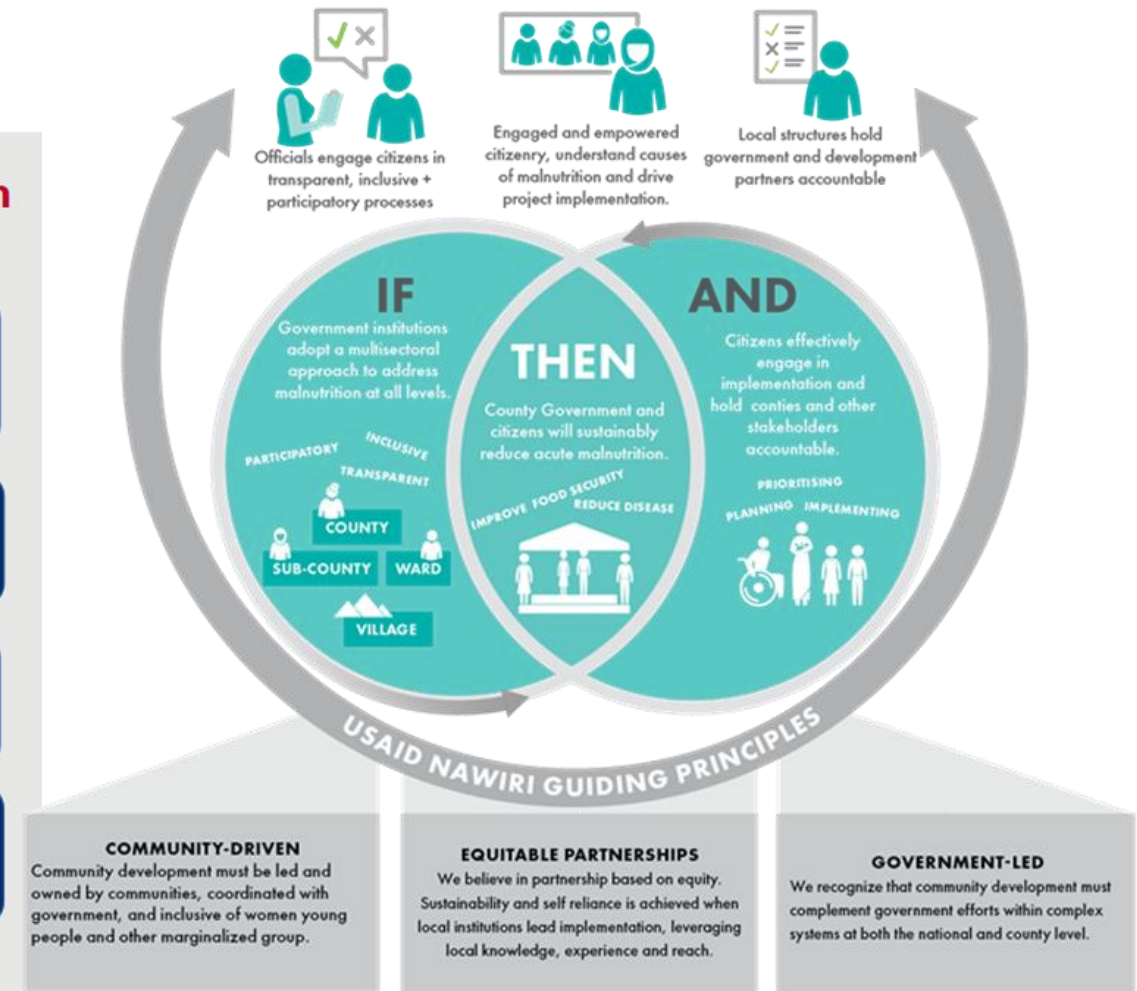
Officials engage citizens in transparent, inclusive + participatory processes

Engaged and empowered citizenry, understand causes of malnutrition and drive project implementation.

Local structures hold government and development partners accountable

IF

Government institutions adopt a multisectoral approach to address malnutrition at all levels.

PARTICIPATORY INCLUSIVE TRANSPARENT

COUNTY

SUB-COUNTY

WARD

VILLAGE

THEN

County Government and citizens will sustainably reduce acute malnutrition.

IMPROVE FOOD SECURITY

REDUCE DISEASE

AND

Citizens effectively engage in implementation and hold conties and other stakeholders accountable.

PRIORITISING

PLANNING IMPLEMENTING

USAID NAWIRI GUIDING PRINCIPLES

COMMUNITY-DRIVEN
Community development must be led and owned by communities, coordinated with government, and inclusive of women young people and other marginalized group.

EQUITABLE PARTNERSHIPS
We believe in partnership based on equity. Sustainability and self reliance is achieved when local institutions lead implementation, leveraging local knowledge, experience and reach.

GOVERNMENT-LED
We recognize that community development must complement government efforts within complex systems at both the national and county level.